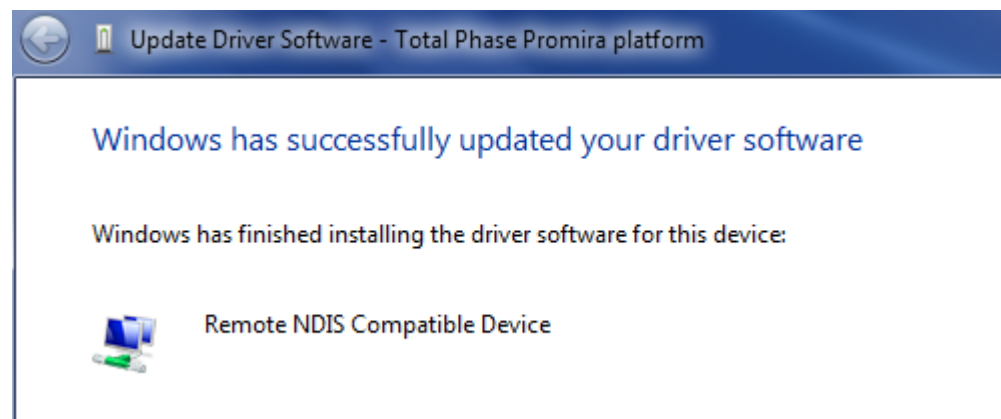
Update Driver Software - Total Phase Promira platform

Windows has successfully updated your driver software

Windows has finished installing the driver software for this device:

Remote NDIS Compatible Device